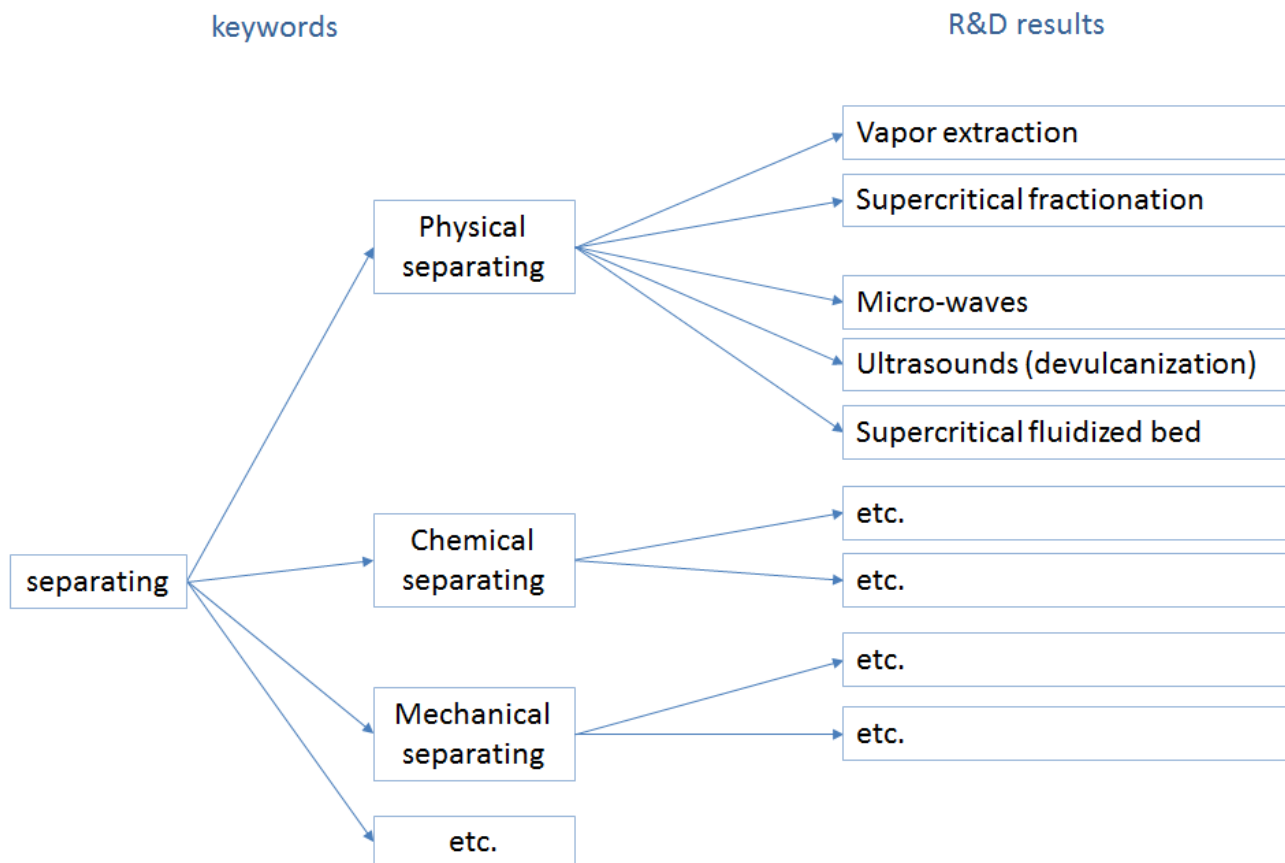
keywords

R&D results

separating

Physical separating

Chemical separating

Mechanical separating

etc.

Vapor extraction

Supercritical fractionation

Micro-waves

Ultrasounds (devulcanization)

Supercritical fluidized bed

etc.

etc.

etc.

etc.